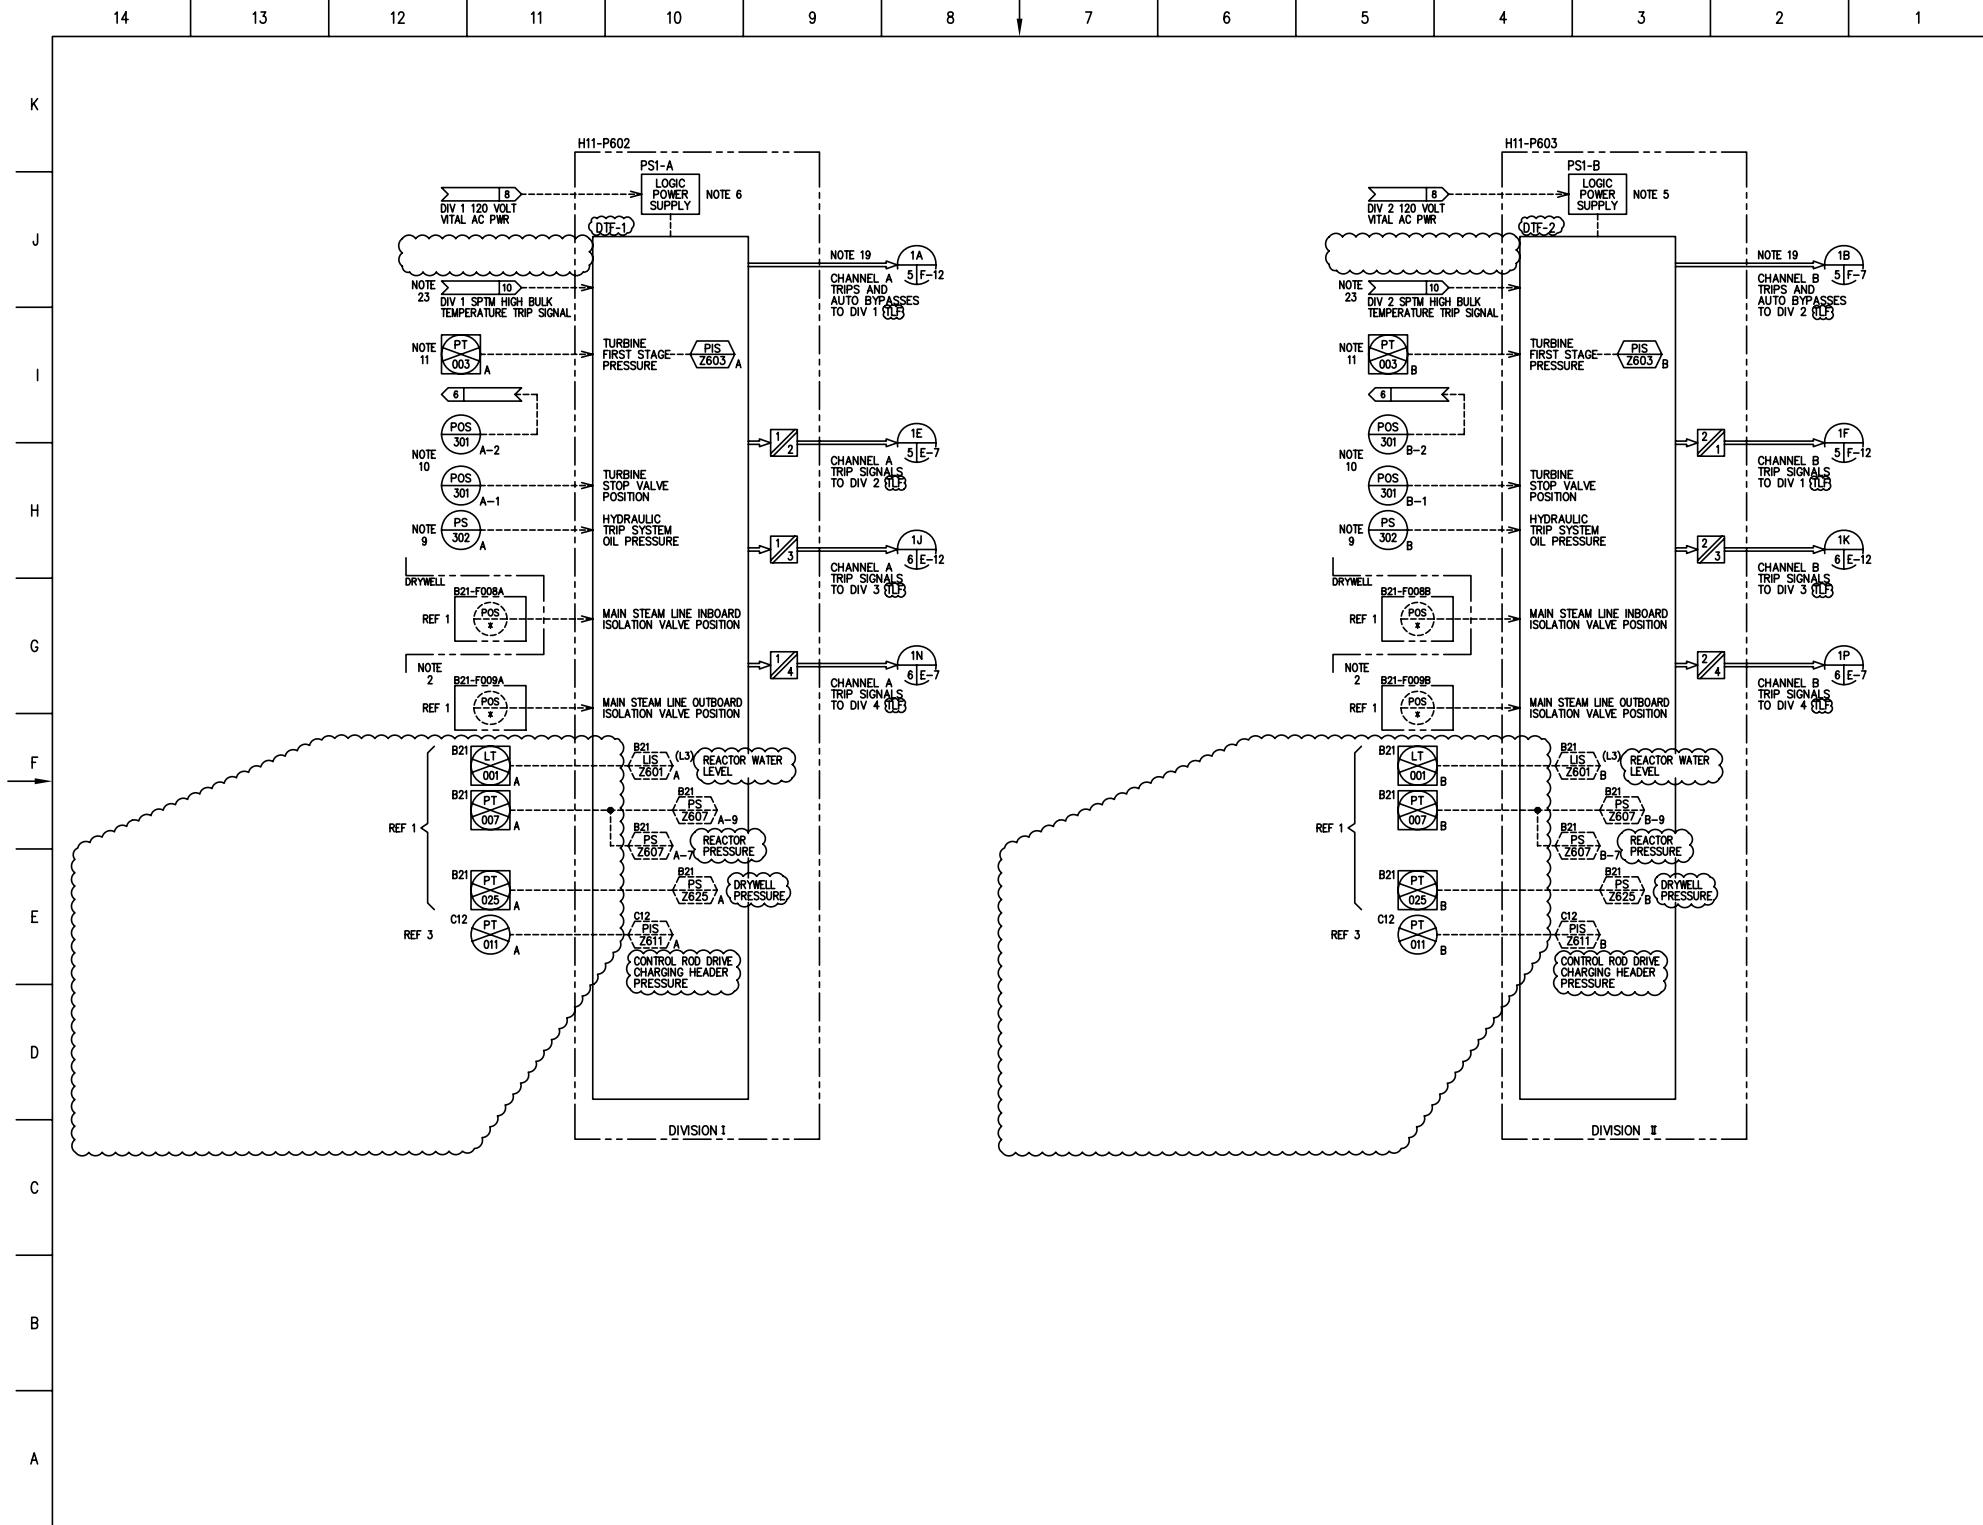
14 13 12 11 10 9 8 7 6 5 4 3 2 1

K
J
I
H
G
F
E
D
C
B
A

H11-P602
PS1-A
LOGIC POWER SUPPLY
NOTE 6
8
DIV 1 120 VOLT VITAL AC PWR
DTF-1
NOTE 19
1A
5 F-12
CHANNEL A TRIPS AND AUTO BYPASSES TO DIV 1 1LF
NOTE 23
10
DIV 1 SPTM HIGH BULK TEMPERATURE TRIP SIGNAL
NOTE 11
PT 003 A
TURBINE FIRST STAGE PRESSURE
PIS Z603 A
6
POS 301 A-2
1 2
1E
5 E-7
NOTE 10
POS 301 A-1
TURBINE STOP VALVE POSITION
CHANNEL A TRIP SIGNALS TO DIV 2 1LF
NOTE 9
PS 302 A
HYDRAULIC TRIP SYSTEM OIL PRESSURE
1 3
1J
6 E-12
CHANNEL A TRIP SIGNALS TO DIV 3 1LF
DRYWELL
B21-F008A
REF 1
POS *
MAIN STEAM LINE INBOARD ISOLATION VALVE POSITION
1 4
1N
6 E-7
NOTE 2
B21-F009A
REF 1
POS *
MAIN STEAM LINE OUTBOARD ISOLATION VALVE POSITION
CHANNEL A TRIP SIGNALS TO DIV 4 1LF
B21
LT 001 A
B21 LIS Z601 A
(L3)
REACTOR WATER LEVEL
B21
PT 007 A
B21 PS Z607 A-9
REF 1
B21 PS Z607 A-7
REACTOR PRESSURE
B21
PT 025 A
B21 PS Z625 A
DRYWELL PRESSURE
C12
REF 3
PT 011 A
C12 PIS Z611 A
CONTROL ROD DRIVE CHARGING HEADER PRESSURE
DIVISION I

H11-P603
PS1-B
LOGIC POWER SUPPLY
NOTE 5
8
DIV 2 120 VOLT VITAL AC PWR
DTF-2
NOTE 19
1B
5 F-7
CHANNEL B TRIPS AND AUTO BYPASSES TO DIV 2 1LF
NOTE 23
10
DIV 2 SPTM HIGH BULK TEMPERATURE TRIP SIGNAL
NOTE 11
PT 003 B
TURBINE FIRST STAGE PRESSURE
PIS Z603 B
6
POS 301 B-2
2 1
1F
5 F-12
NOTE 10
POS 301 B-1
TURBINE STOP VALVE POSITION
CHANNEL B TRIP SIGNALS TO DIV 1 1LF
NOTE 9
PS 302 B
HYDRAULIC TRIP SYSTEM OIL PRESSURE
2 3
1K
6 E-12
CHANNEL B TRIP SIGNALS TO DIV 3 1LF
DRYWELL
B21-F008B
REF 1
POS *
MAIN STEAM LINE INBOARD ISOLATION VALVE POSITION
2 4
1P
6 E-7
NOTE 2
B21-F009B
REF 1
POS *
MAIN STEAM LINE OUTBOARD ISOLATION VALVE POSITION
CHANNEL B TRIP SIGNALS TO DIV 4 1LF
B21
LT 001 B
B21 LIS Z601 B
(L3)
REACTOR WATER LEVEL
B21
PT 007 B
B21 PS Z607 B-9
REF 1
B21 PS Z607 B-7
REACTOR PRESSURE
B21
PT 025 B
B21 PS Z625 B
DRYWELL PRESSURE
C12
REF 3
PT 011 B
C12 PIS Z611 B
CONTROL ROD DRIVE CHARGING HEADER PRESSURE
DIVISION II